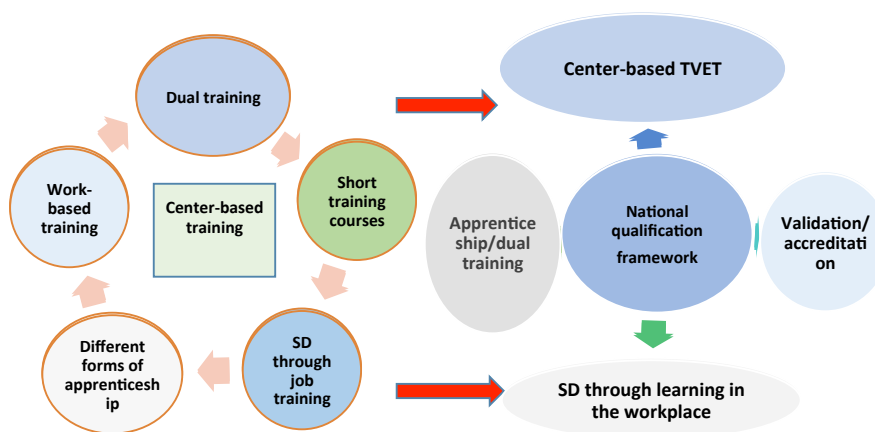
Dual training

Short training courses

SD through job training

Different forms of apprenticeship

Work-based training

Center-based training

Center-based TVET

Apprenticeship/dual training

National qualification framework

Validation/accreditation

SD through learning in the workplace